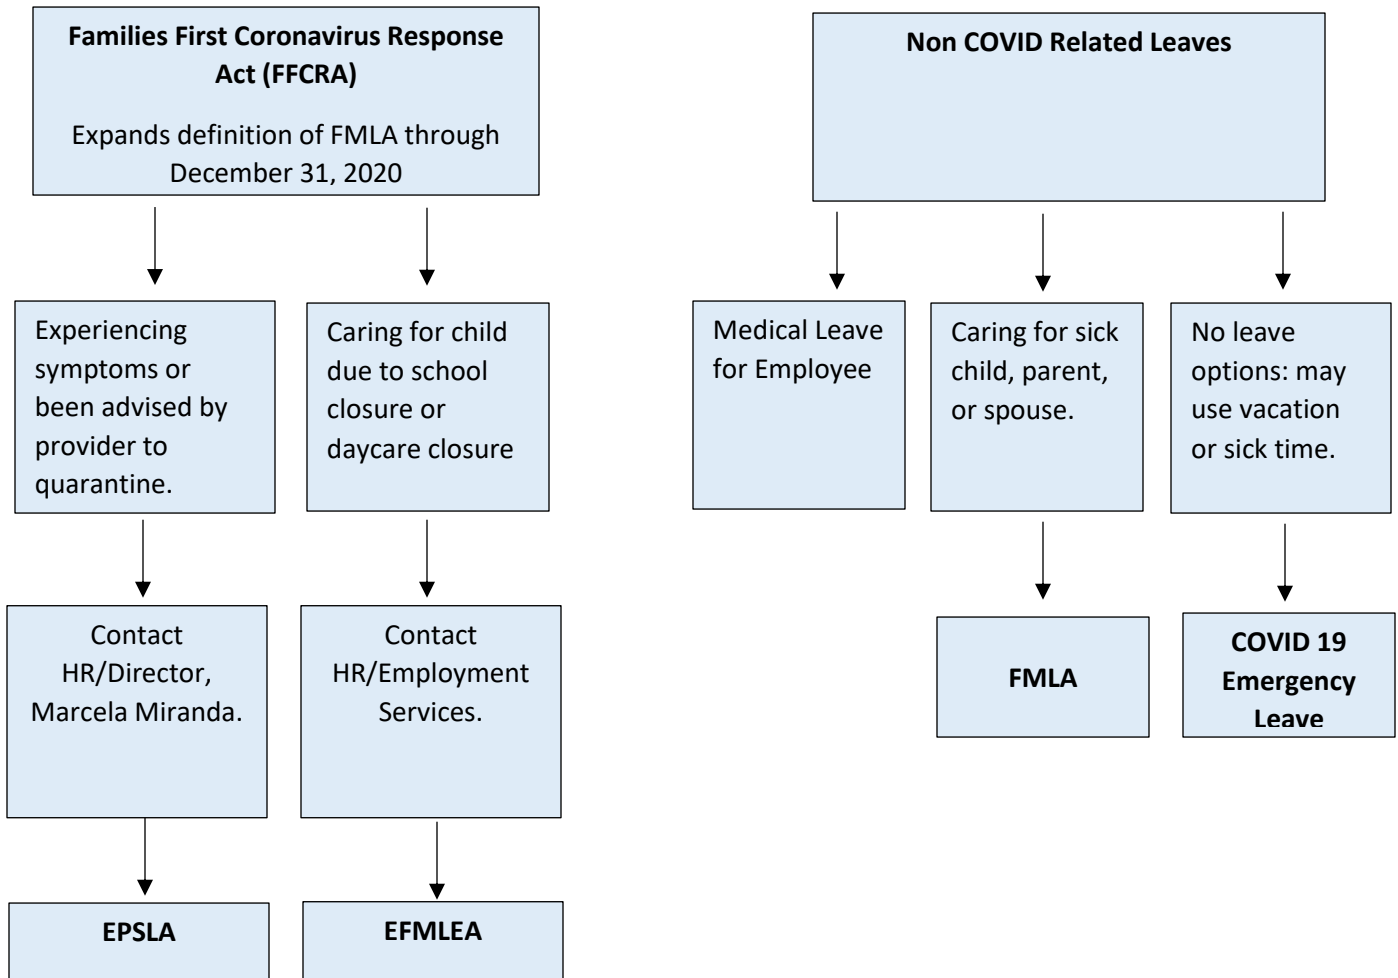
**Families First Coronavirus Response Act (FFCRA)**

Expands definition of FMLA through December 31, 2020

Experiencing symptoms or been advised by provider to quarantine.

Caring for child due to school closure or daycare closure

Contact HR/Director, Marcela Miranda.

Contact HR/Employment Services.

**EPSLA**

**EFMLEA**

**Non COVID Related Leaves**

Medical Leave for Employee

Caring for sick child, parent, or spouse.

No leave options: may use vacation or sick time.

**FMLA**

**COVID 19 Emergency Leave**